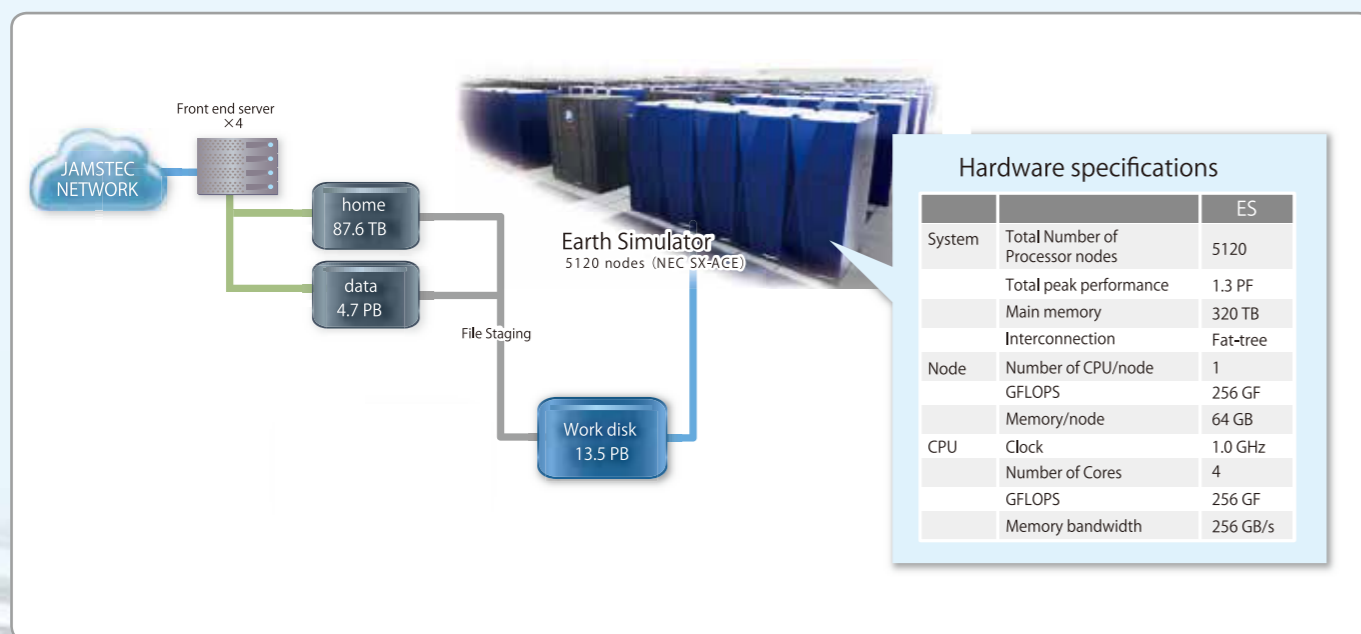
Front end server
×4

JAMSTEC NETWORK

home
87.6 TB

data
4.7 PB

File Staging

Earth Simulator
5120 nodes (NEC SX-ACE)

Work disk
13.5 PB

Hardware specifications

| | | ES |
|---|---|---|
| System | Total Number of Processor nodes | 5120 |
| | Total peak performance | 1.3 PF |
| | Main memory | 320 TB |
| | Interconnection | Fat-tree |
| Node | Number of CPU/node | 1 |
| | GFLOPS | 256 GF |
| | Memory/node | 64 GB |
| CPU | Clock | 1.0 GHz |
| | Number of Cores | 4 |
| | GFLOPS | 256 GF |
| | Memory bandwidth | 256 GB/s |